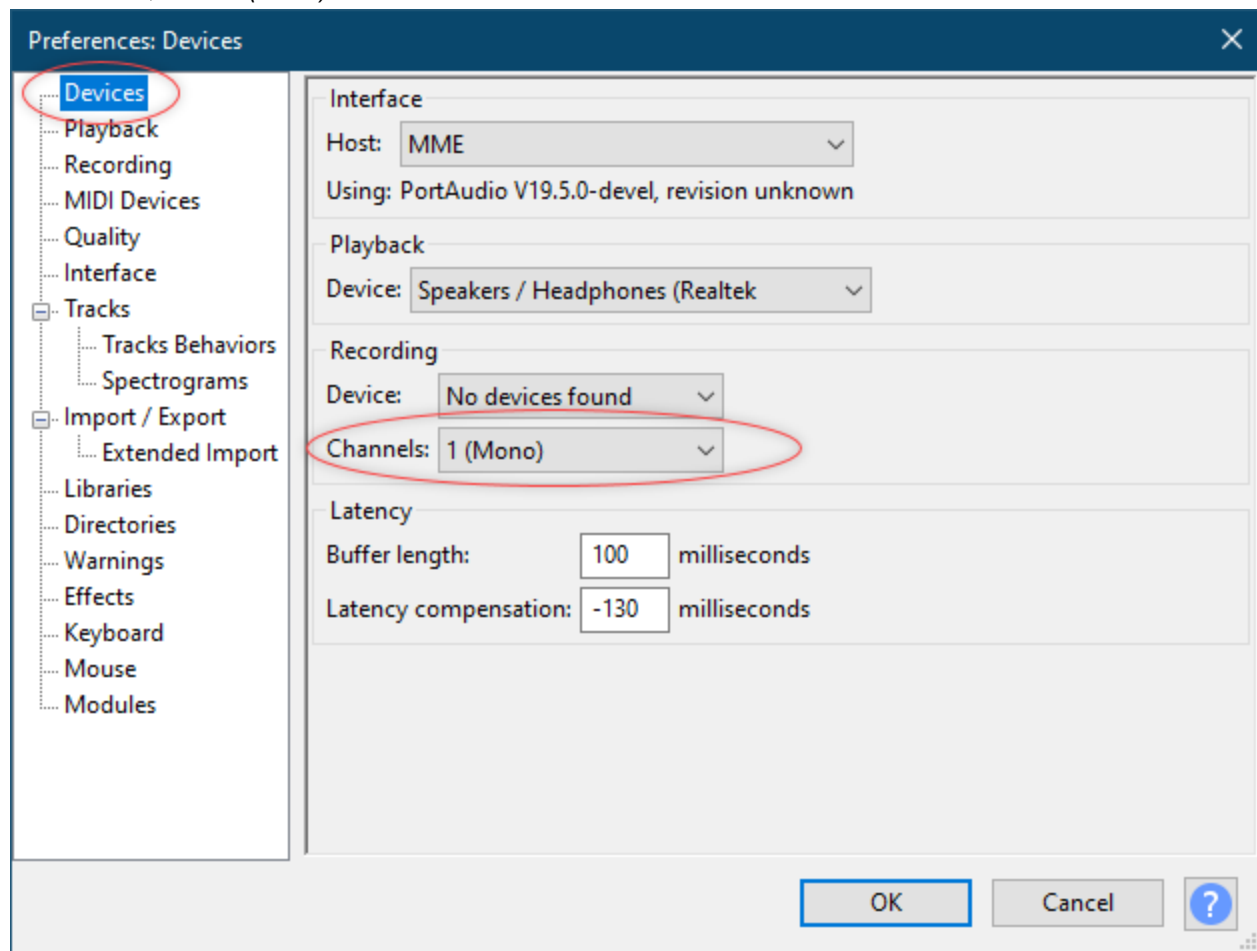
Preferences: Devices

Devices
Playback
Recording
MIDI Devices
Quality
Interface
Tracks
Tracks Behaviors
Spectrograms
Import / Export
Extended Import
Libraries
Directories
Warnings
Effects
Keyboard
Mouse
Modules

Interface
Host: MME
Using: PortAudio V19.5.0-devel, revision unknown

Playback
Device: Speakers / Headphones (Realtek

Recording
Device: No devices found
Channels: 1 (Mono)

Latency
Buffer length: 100 milliseconds
Latency compensation: -130 milliseconds

OK
Cancel
?